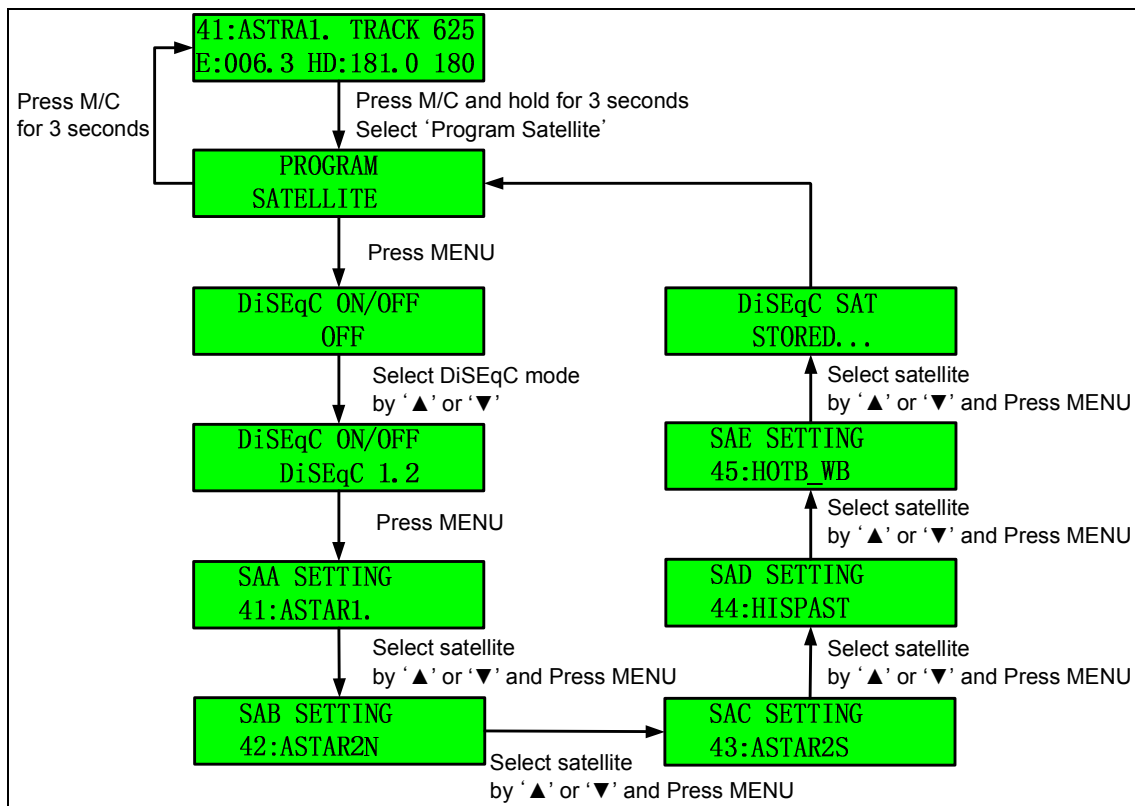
41:ASTRA1. TRACK 625
E:006.3 HD:181.0 180

Press M/C for 3 seconds

Press M/C and hold for 3 seconds
Select 'Program Satellite'

PROGRAM
SATELLITE

Press MENU

DiSEqC ON/OFF
OFF

Select DiSEqC mode by '▲' or '▼'

DiSEqC ON/OFF
DiSEqC 1.2

Press MENU

SAA SETTING
41:ASTAR1.

Select satellite by '▲' or '▼' and Press MENU

SAB SETTING
42:ASTAR2N

Select satellite by '▲' or '▼' and Press MENU

SAC SETTING
43:ASTAR2S

Select satellite by '▲' or '▼' and Press MENU

SAD SETTING
44:HISPAST

Select satellite by '▲' or '▼' and Press MENU

SAE SETTING
45:HOTB_WB

Select satellite by '▲' or '▼' and Press MENU

DiSEqC SAT
STORED...